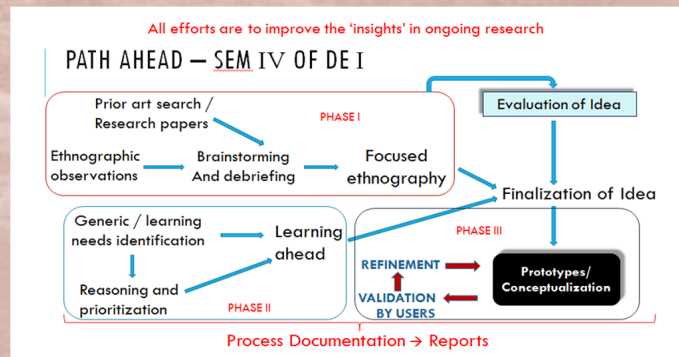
All efforts are to improve the 'insights' in ongoing research

PATH AHEAD – SEM IV OF DE I

Prior art search / Research papers

PHASE I

Evaluation of Idea

Ethnographic observations

Brainstorming And debriefing

Focused ethnography

Finalization of Idea

Generic / learning needs identification

Learning ahead

PHASE III

Reasoning and prioritization

PHASE II

REFINEMENT

VALIDATION BY USERS

Prototypes/ Conceptualization

Process Documentation → Reports